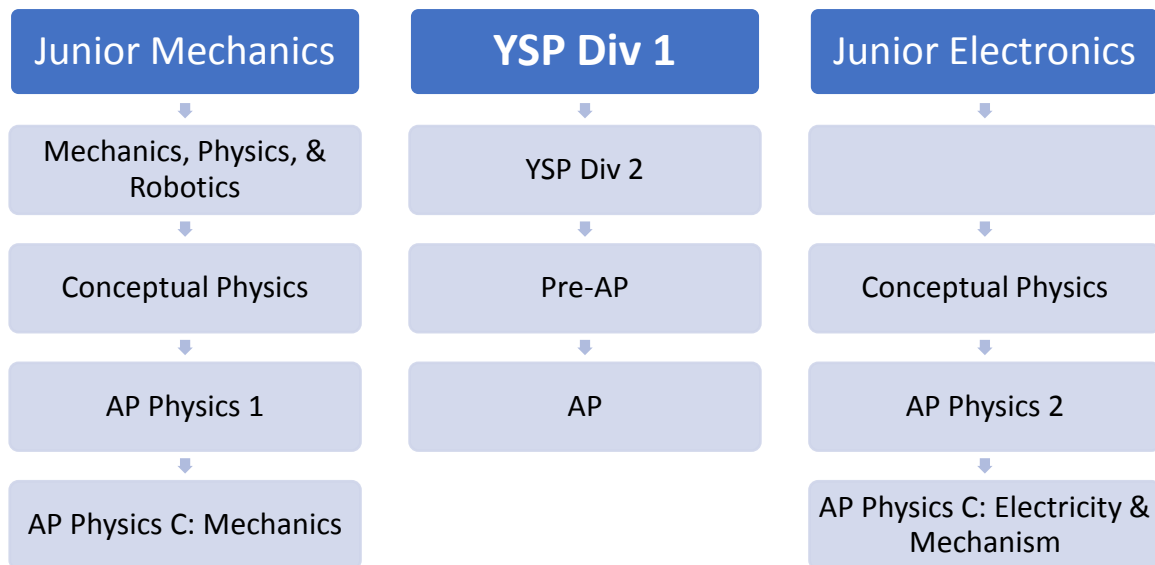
Junior Mechanics

Mechanics, Physics, & Robotics

Conceptual Physics

AP Physics 1

AP Physics C: Mechanics

YSP Div 1

YSP Div 2

Pre-AP

AP

Junior Electronics

Conceptual Physics

AP Physics 2

AP Physics C: Electricity & Mechanism